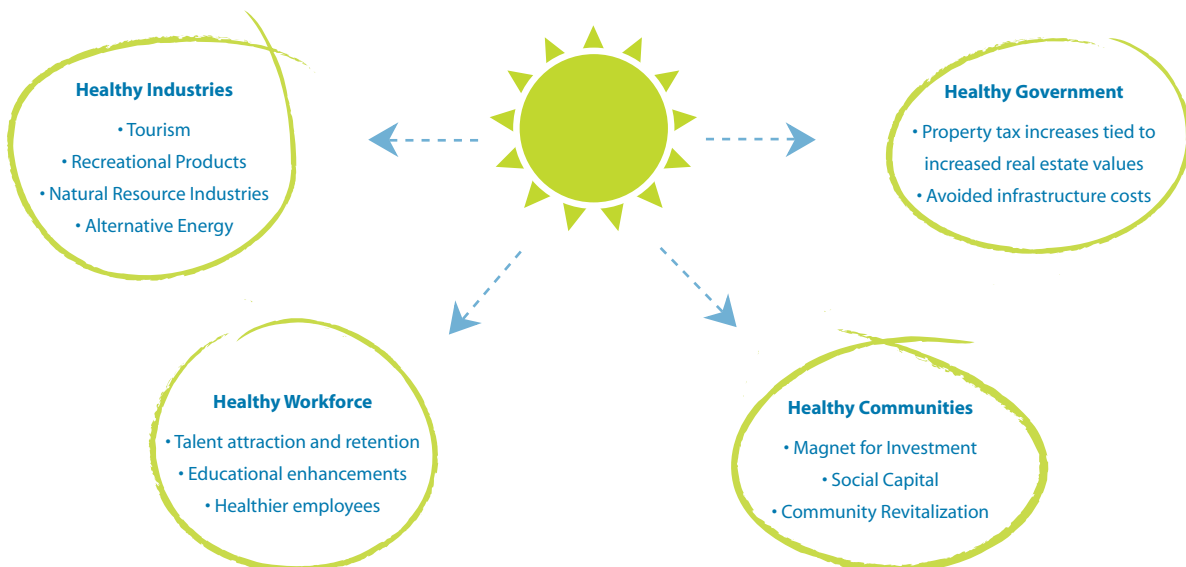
Healthy Industries

• Tourism
• Recreational Products
• Natural Resource Industries
• Alternative Energy

Healthy Government

• Property tax increases tied to increased real estate values
• Avoided infrastructure costs

Healthy Workforce

• Talent attraction and retention
• Educational enhancements
• Healthier employees

Healthy Communities

• Magnet for Investment
• Social Capital
• Community Revitalization